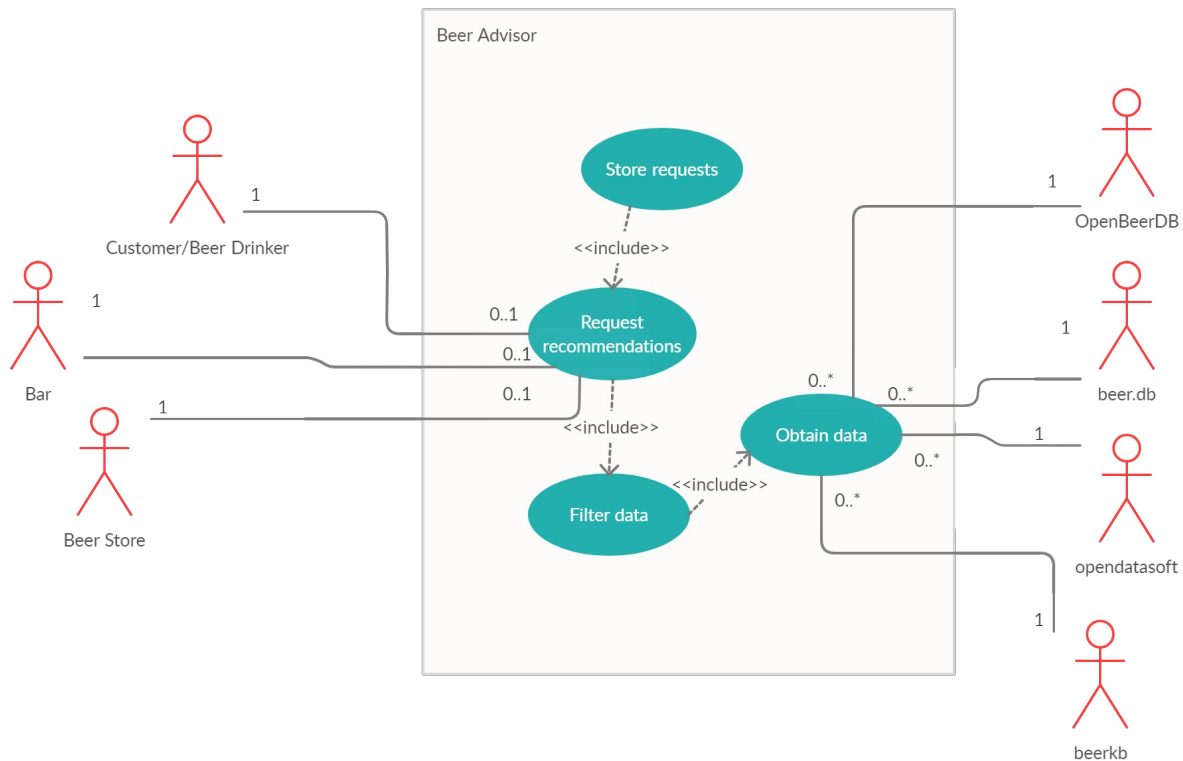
Beer Advisor

Store requests

<<include>>

Request recommendations

<<include>>

Filter data

<<include>>

Obtain data

1

Customer/Beer Drinker

1

Bar

1

Beer Store

0..1

0..1

0..1

1

OpenBeerDB

1

beer.db

1

opendatasoft

1

beerkb

0..*

0..*

0..*

0..*